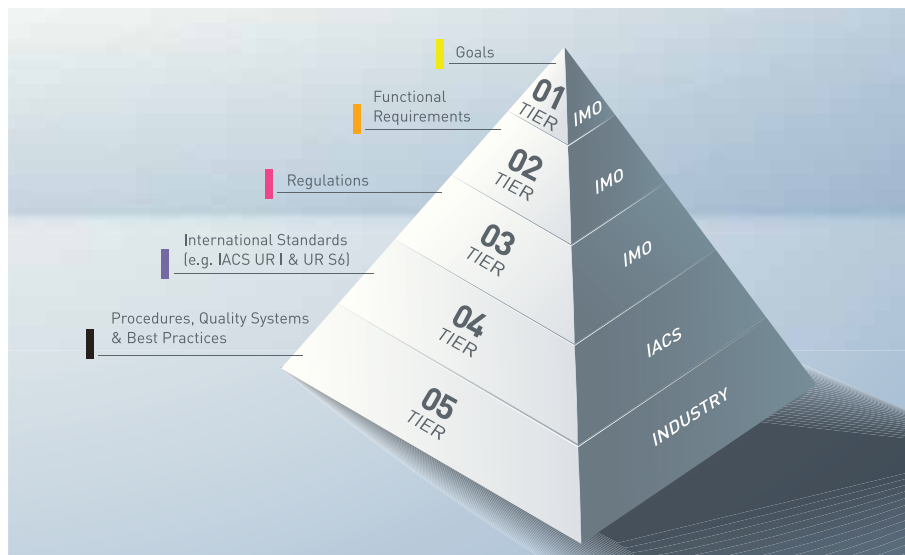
Goals

Functional Requirements

Regulations

International Standards (e.g. IACS UR I & UR S6)

Procedures, Quality Systems & Best Practices

01 TIER

IMO

02 TIER

IMO

03 TIER

IMO

04 TIER

IACS

05 TIER

INDUSTRY